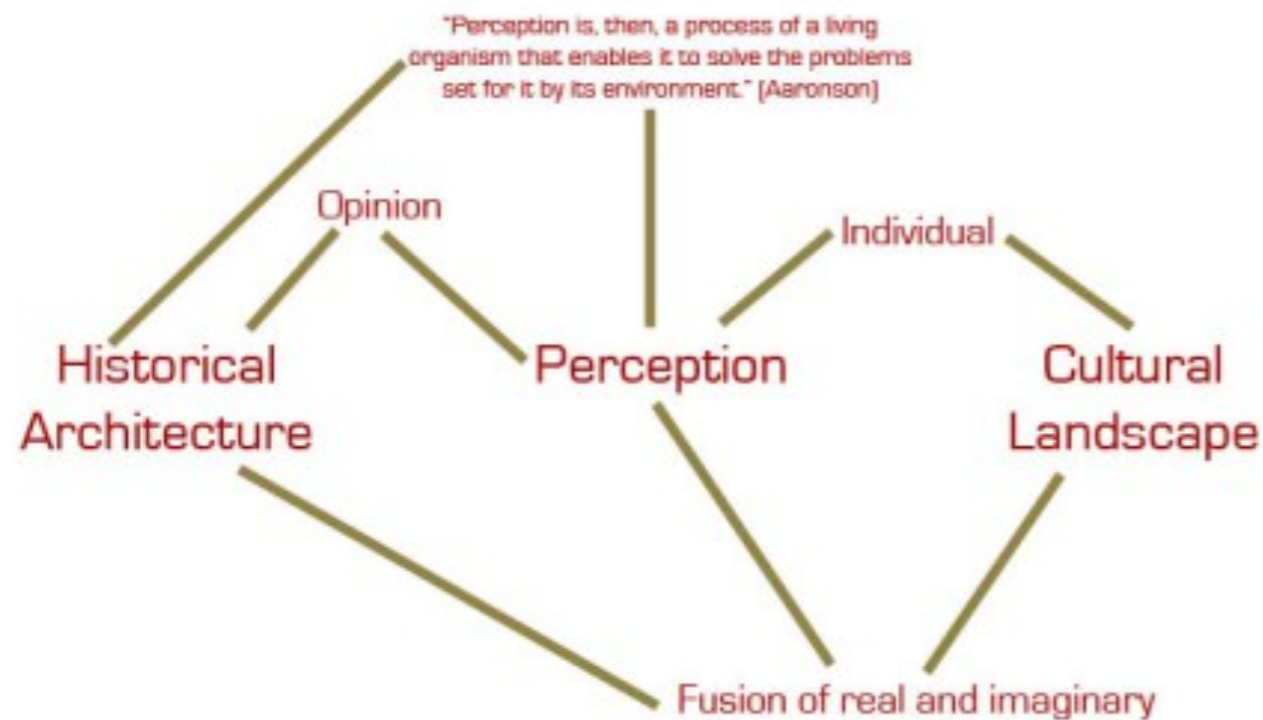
"Perception is, then, a process of a living organism that enables it to solve the problems set for it by its environment." (Aaronson)

Opinion

Individual

Historical Architecture

Perception

Cultural Landscape

Fusion of real and imaginary